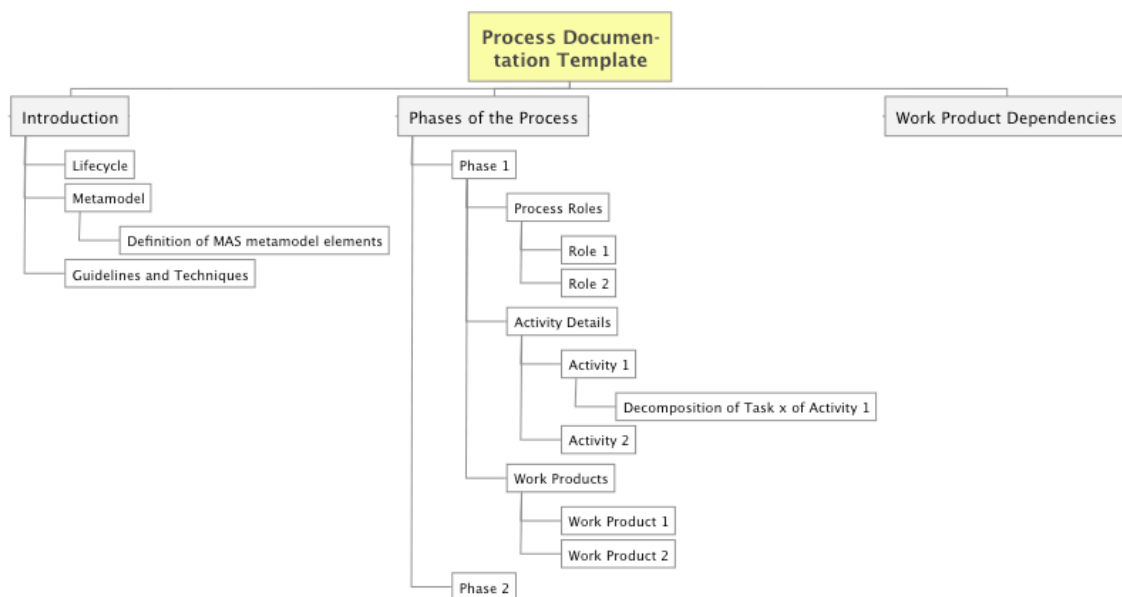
Process Documentation Template

Introduction

Lifecycle

Metamodel

Definition of MAS metamodel elements

Guidelines and Techniques

Phases of the Process

Phase 1

Process Roles

Role 1

Role 2

Activity Details

Activity 1

Decomposition of Task x of Activity 1

Activity 2

Work Products

Work Product 1

Work Product 2

Phase 2

Work Product Dependencies